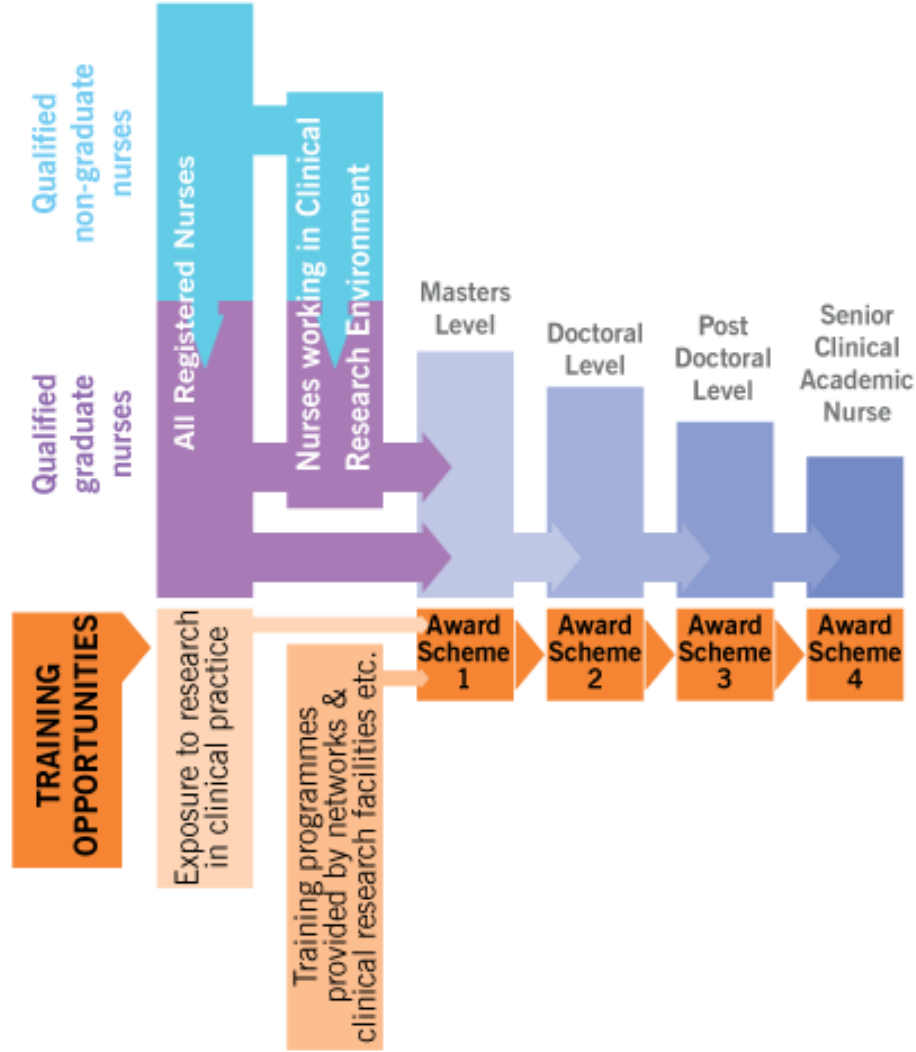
Qualified non-graduate nurses

Qualified graduate nurses

All Registered Nurses

Nurses working in Clinical Research Environment

Masters Level

Doctoral Level

Post Doctoral Level

Senior Clinical Academic Nurse

TRAINING OPPORTUNITIES

Exposure to research in clinical practice

Training programmes provided by networks & clinical research facilities etc.

Award Scheme 1

Award Scheme 2

Award Scheme 3

Award Scheme 4